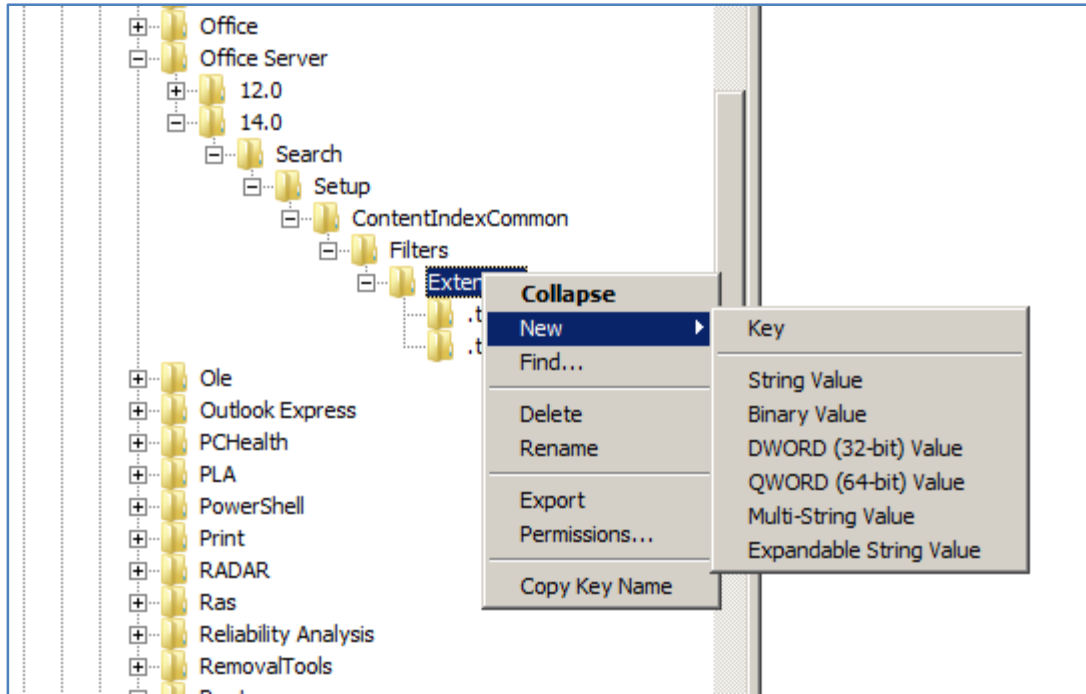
Office
Office Server
12.0
14.0
Search
Setup
ContentIndexCommon
Filters
Exten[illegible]
.t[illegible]
.t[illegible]
Ole
Outlook Express
PCHealth
PLA
PowerShell
Print
RADAR
Ras
Reliability Analysis
RemovalTools

Collapse
New
Find...
Delete
Rename
Export
Permissions...
Copy Key Name

Key
String Value
Binary Value
DWORD (32-bit) Value
QWORD (64-bit) Value
Multi-String Value
Expandable String Value